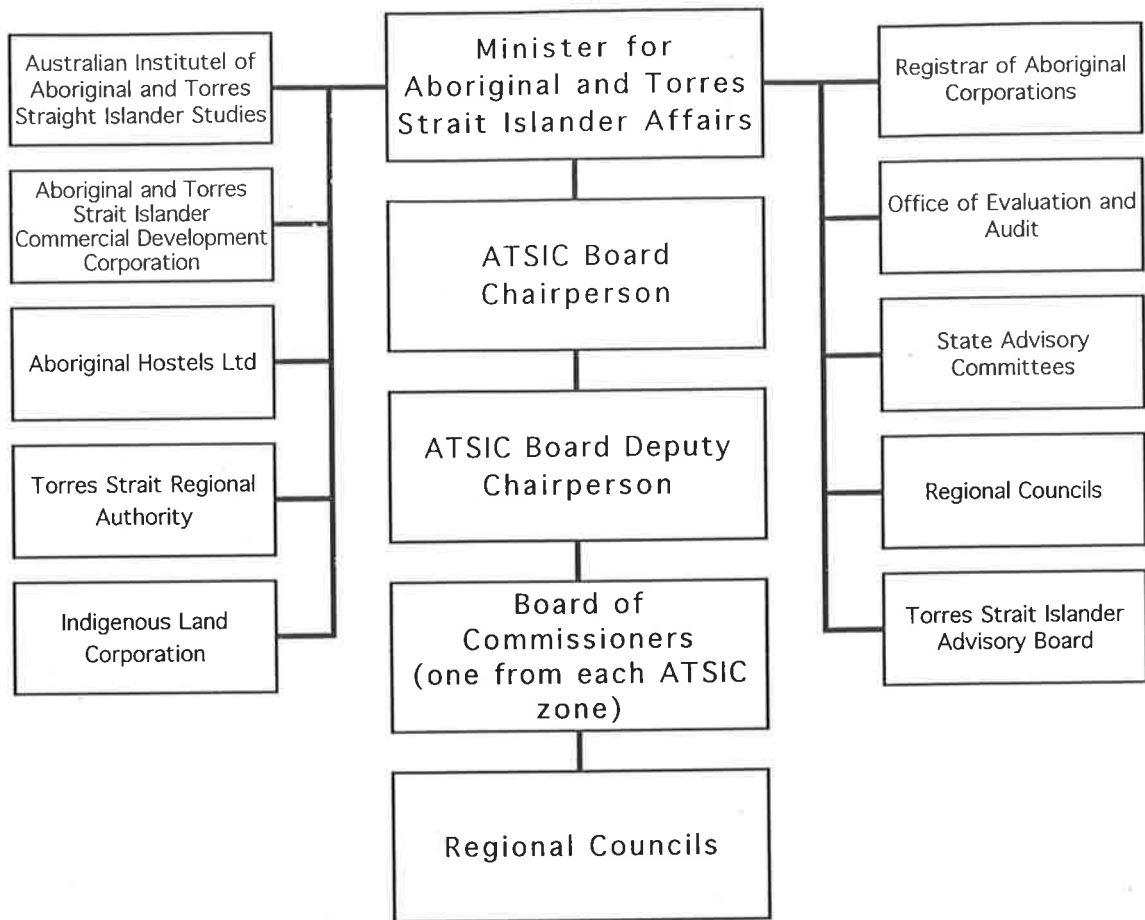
Australian Institutel of Aboriginal and Torres Straight Islander Studies

Aboriginal and Torres Strait Islander Commercial Development Corporation

Aboriginal Hostels Ltd

Torres Strait Regional Authority

Indigenous Land Corporation

Minister for Aboriginal and Torres Strait Islander Affairs

ATSIC Board Chairperson

ATSIC Board Deputy Chairperson

Board of Commissioners (one from each ATSIC zone)

Regional Councils

Registrar of Aboriginal Corporations

Office of Evaluation and Audit

State Advisory Committees

Regional Councils

Torres Strait Islander Advisory Board